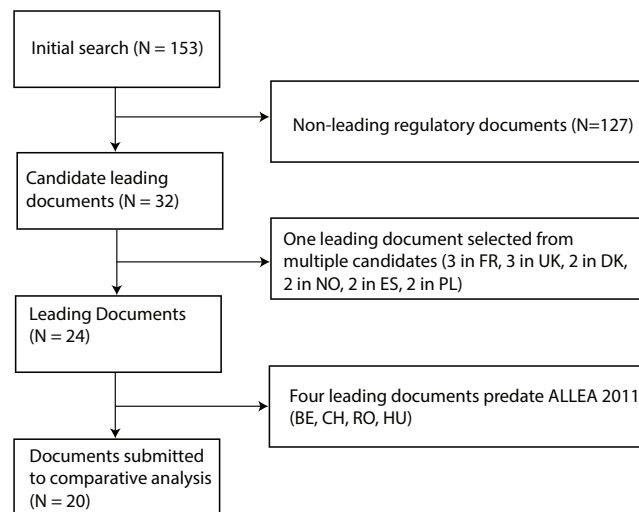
Initial search (N = 153)

Non-leading regulatory documents (N=127)

Candidate leading documents (N = 32)

One leading document selected from multiple candidates (3 in FR, 3 in UK, 2 in DK, 2 in NO, 2 in ES, 2 in PL)

Leading Documents (N = 24)

Four leading documents predate ALLEA 2011 (BE, CH, RO, HU)

Documents submitted to comparative analysis (N = 20)